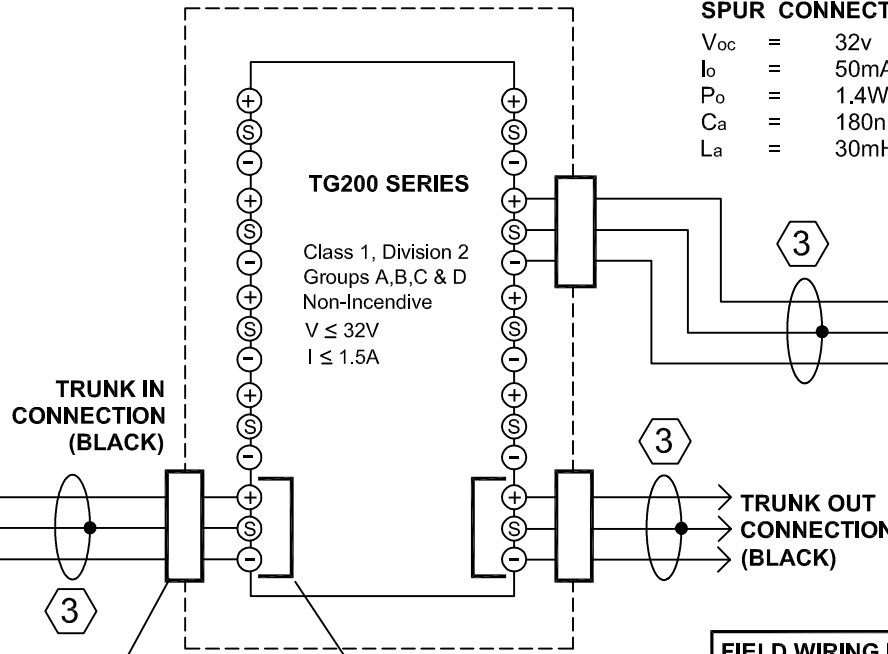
SPUR CONNECT

| | | |
|---|---|---|
| $V_{oc}$ | = | 32v |
| $I_o$ | = | 50mA |
| $P_o$ | = | 1.4W |
| $C_a$ | = | 180n |
| $L_a$ | = | 30mH |

TG200 SERIES

Class 1, Division 2
Groups A,B,C & D
Non-Incendive
V ≤ 32V
I ≤ 1.5A

+
S
−
+
S
−
+
S
−
+
S
−
+
S
−

+
S
−
+
S
−
+
S
−
+
S
−
+
S
−

3

TRUNK IN CONNECTION (BLACK)

3

3

TRUNK OUT CONNECTION (BLACK)

FIELD WIRING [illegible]